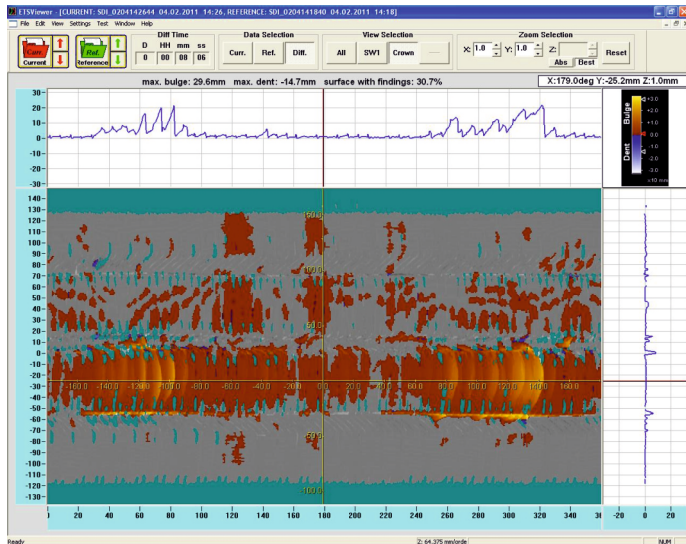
ETSViewer - [CURRENT: SDI_0204142644 04.02.2011 14:26, REFERENCE: SDI_0204141840 04.02.2011 14:18]

File Edit View Settings Test Window Help

Curr. Current

Ref. Reference

Diff Time
D HH mm ss
0 00 08 06

Data Selection
Curr. Ref. Diff.

View Selection
All SW1 Crown

Zoom Selection
X: 1.0 Y: 1.0 Z:
Abs Best
Reset

max. bulge: 29.6mm max. dent: -14.7mm surface with findings: 30.7%

X:179.0deg Y:-25.2mm Z:1.0mm

30
20
10
0
-10
-20
-30

+3.0
+2.0
+1.0
0.0
-1.0
-2.0
-3.0
>10 mm
Bulge
Dent

140
130
120
110
100
90
80
70
60
50
40
30
20
10
0
-10
-20
-30
-40
-50
-60
-70
-80
-90
-100
-110
-120
-130

50.0
100.0
50.0
-160.0 -140.0 -120.0 -100.0 -80.0 -60.0 -40.0 -20.0 0.0 20.0 40.0 60.0 80.0 100.0 120.0 140.0 160.0
50.0
100.0

0 20 40 60 80 100 120 140 160 180 200 220 240 260 280 300 320 340 360

-20 0 20

Ready

Z: 64.375 mm/orde

NUM